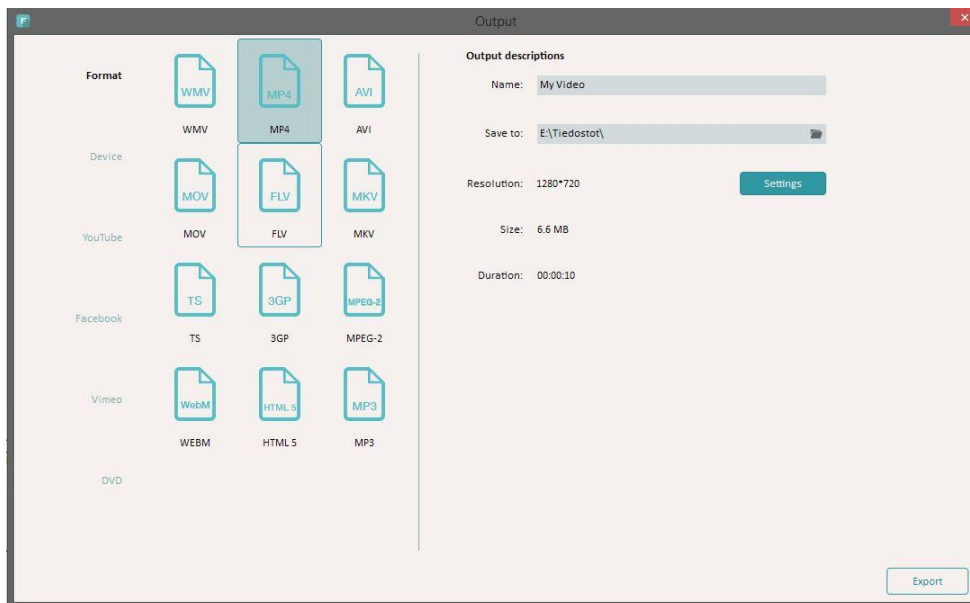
Output

Format

Device

YouTube

Facebook

Vimeo

DVD

WMV
WMV

MP4
MP4

AVI
AVI

MOV
MOV

FLV
FLV

MKV
MKV

TS
TS

3GP
3GP

MPEG-2
MPEG-2

WebM
WEBM

HTML 5
HTML 5

MP3
MP3

Output descriptions

Name: My Video

Save to: E:\Tiedostot\

Resolution: 1280*720

Settings

Size: 6.6 MB

Duration: 00:00:10

Export